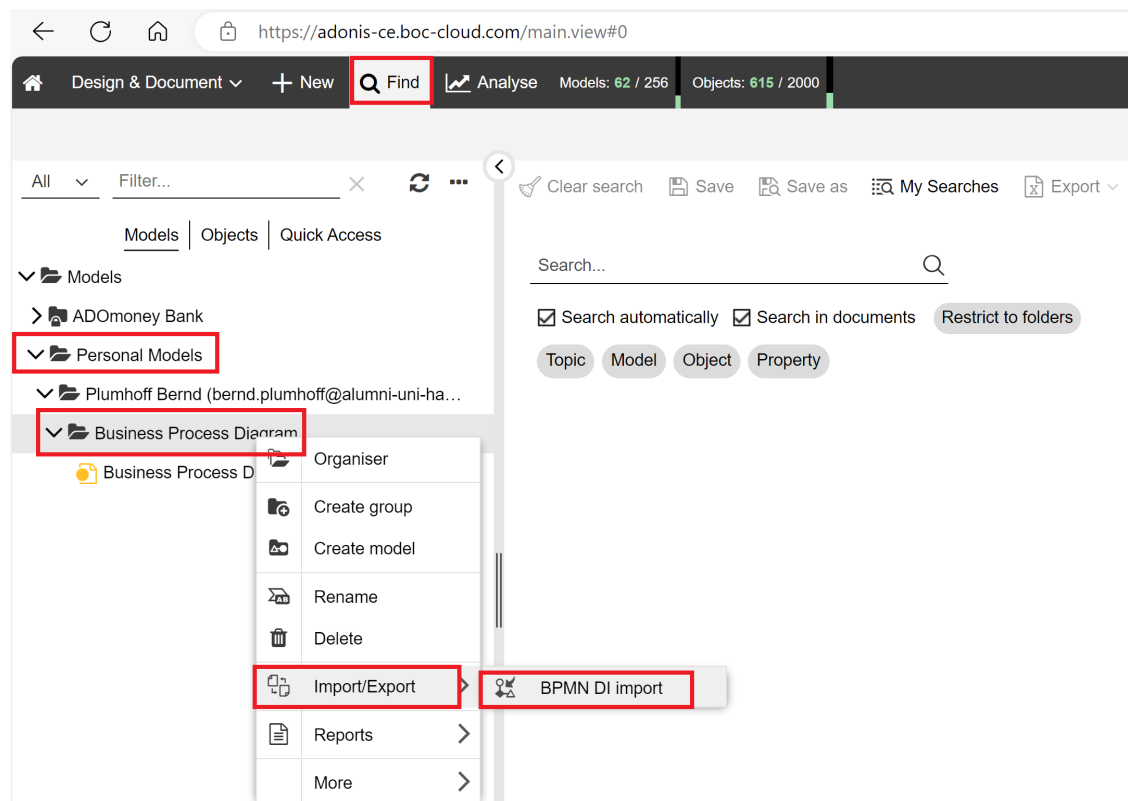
https://adonis-ce.boc-cloud.com/main.view#0

Design & Document New Find Analyse Models: 62 / 256 Objects: 615 / 2000

All Filter...

Models Objects Quick Access

Models
ADOmoney Bank
Personal Models
Plumhoff Bernd (bernd.plumhoff@alumni-uni-ha...
Business Process Diagram
Business Process D

Organiser
Create group
Create model
Rename
Delete
Import/Export
Reports
More

BPMN DI import

Clear search Save Save as My Searches Export

Search...

Search automatically Search in documents Restrict to folders

Topic Model Object Property